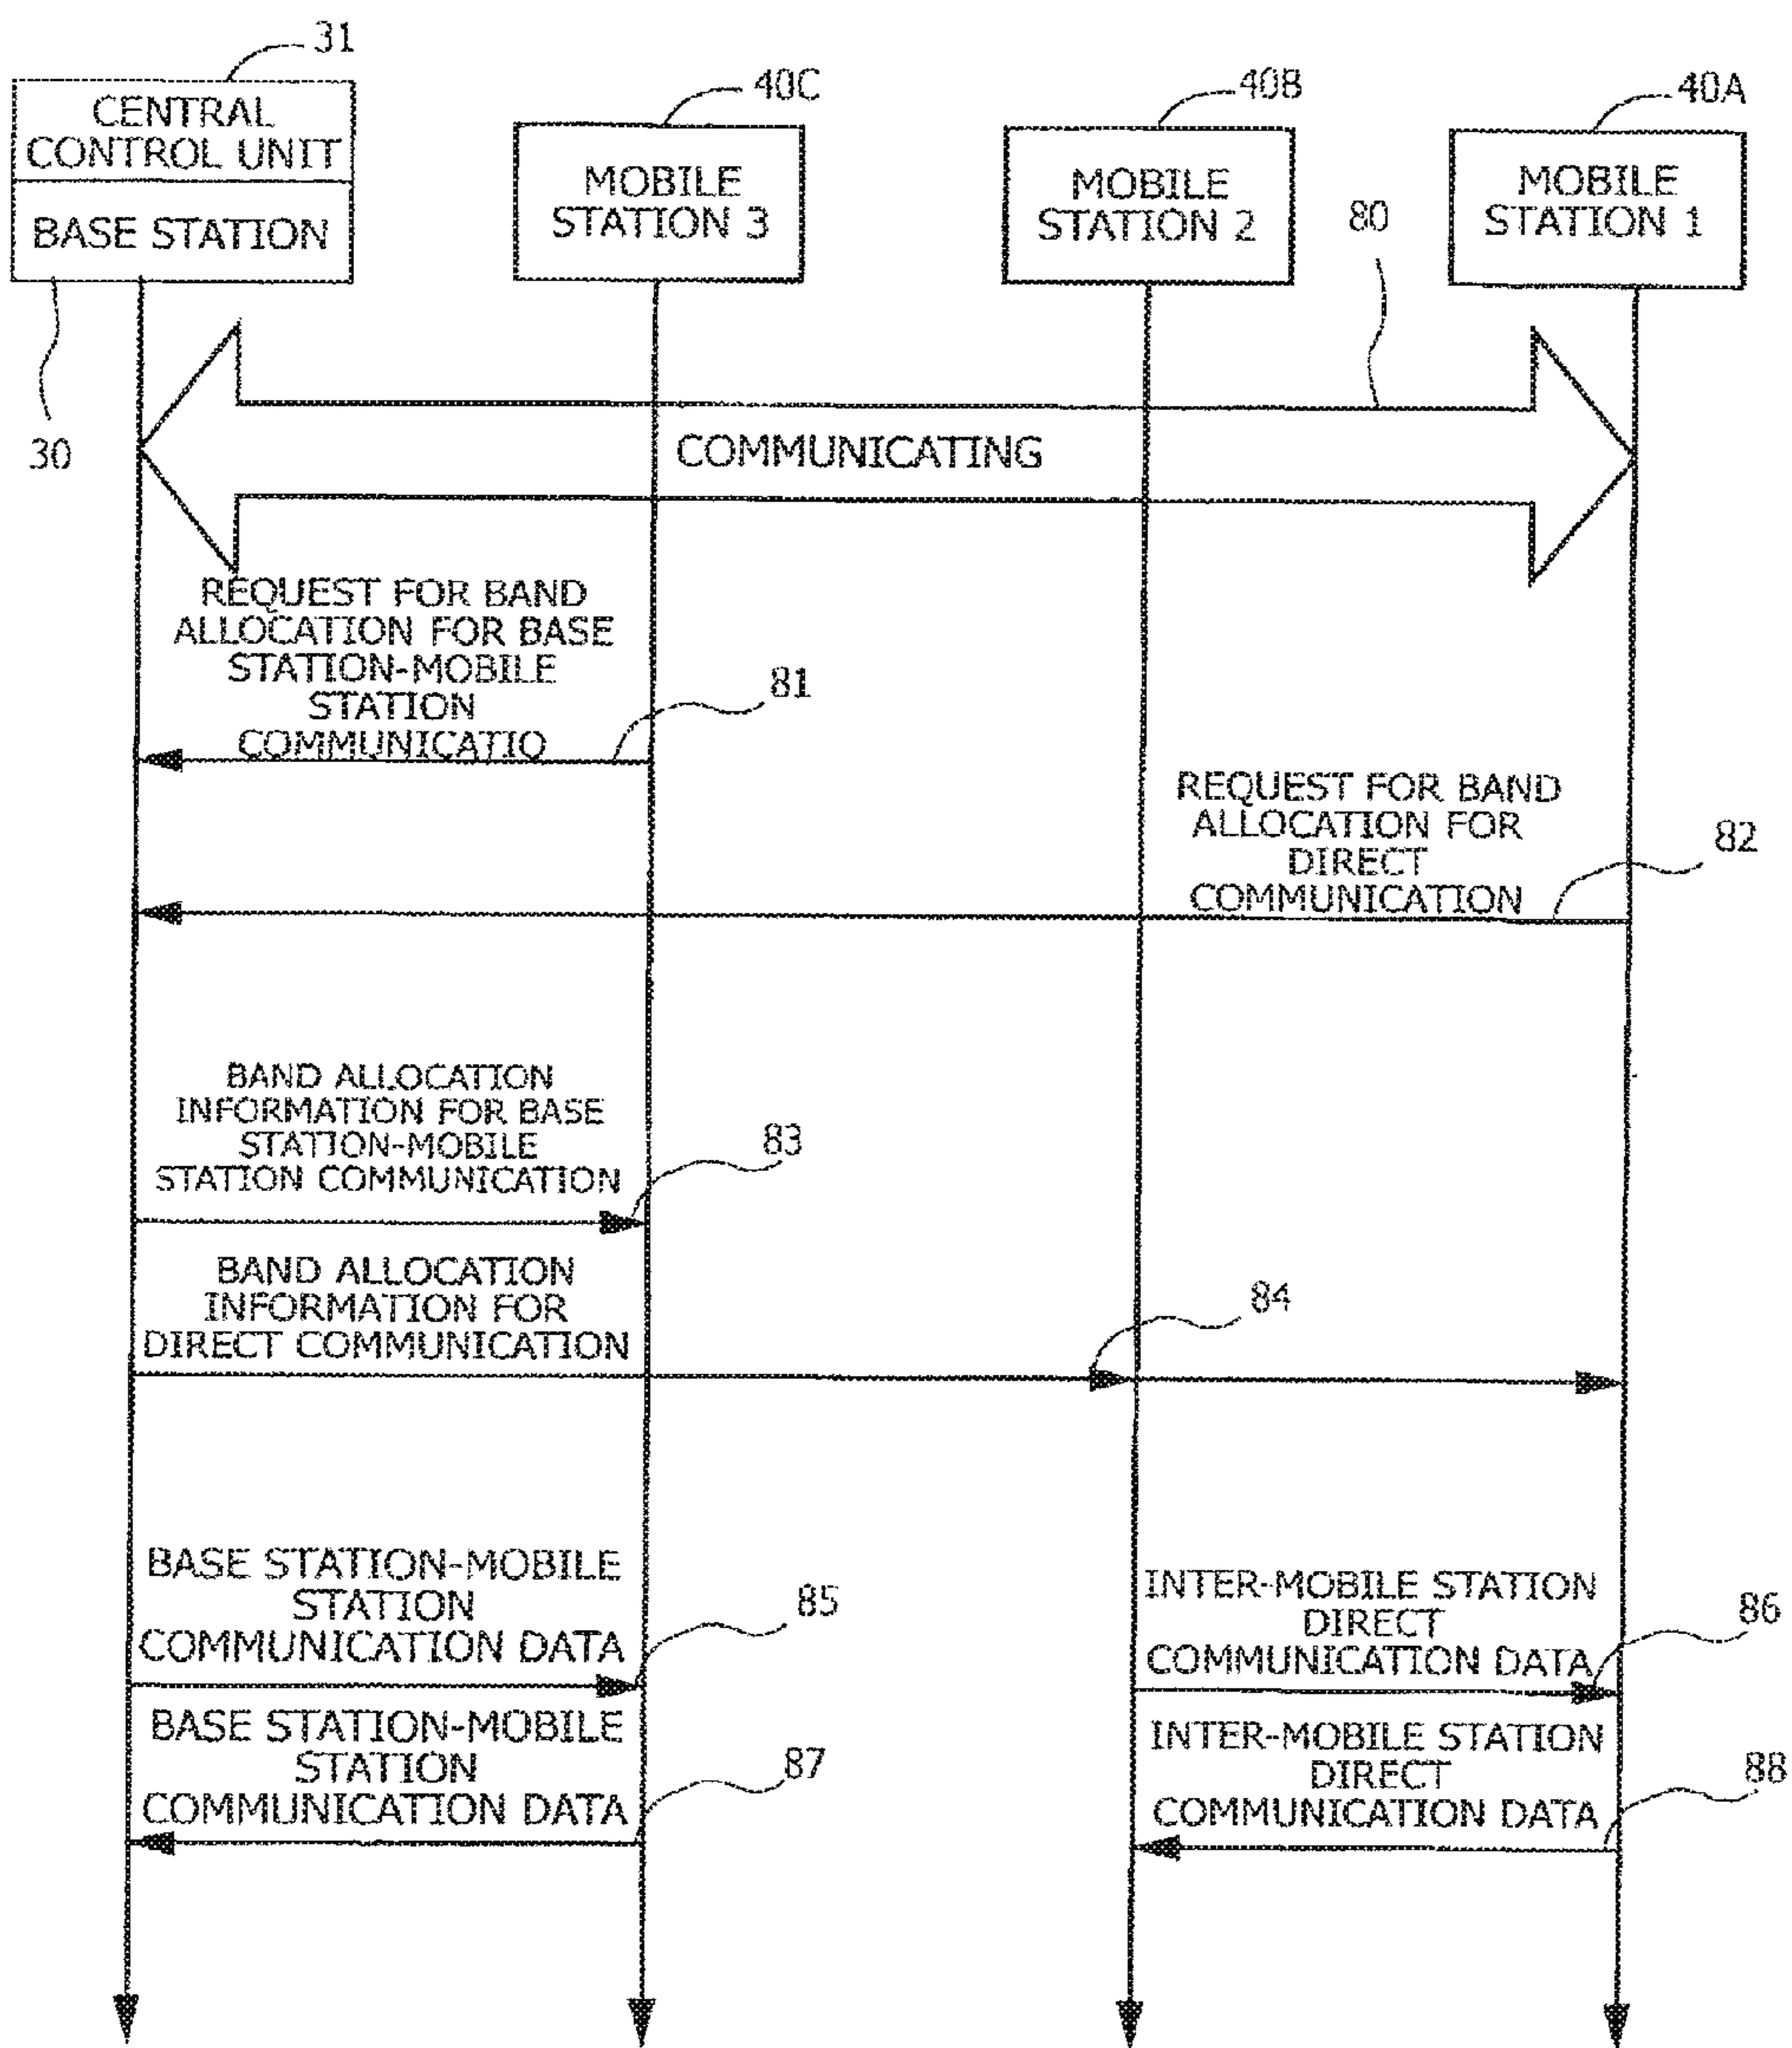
31

CENTRAL CONTROL UNIT

BASE STATION

30

40C

MOBILE STATION 3

40B

MOBILE STATION 2

40A

MOBILE STATION 1

80

COMMUNICATING

REQUEST FOR BAND ALLOCATION FOR BASE STATION-MOBILE STATION COMMUNICATIO

81

REQUEST FOR BAND ALLOCATION FOR DIRECT COMMUNICATION

82

BAND ALLOCATION INFORMATION FOR BASE STATION-MOBILE STATION COMMUNICATION

83

BAND ALLOCATION INFORMATION FOR DIRECT COMMUNICATION

84

BASE STATION-MOBILE STATION COMMUNICATION DATA

85

INTER-MOBILE STATION DIRECT COMMUNICATION DATA

86

BASE STATION-MOBILE STATION COMMUNICATION DATA

87

INTER-MOBILE STATION DIRECT COMMUNICATION DATA

88